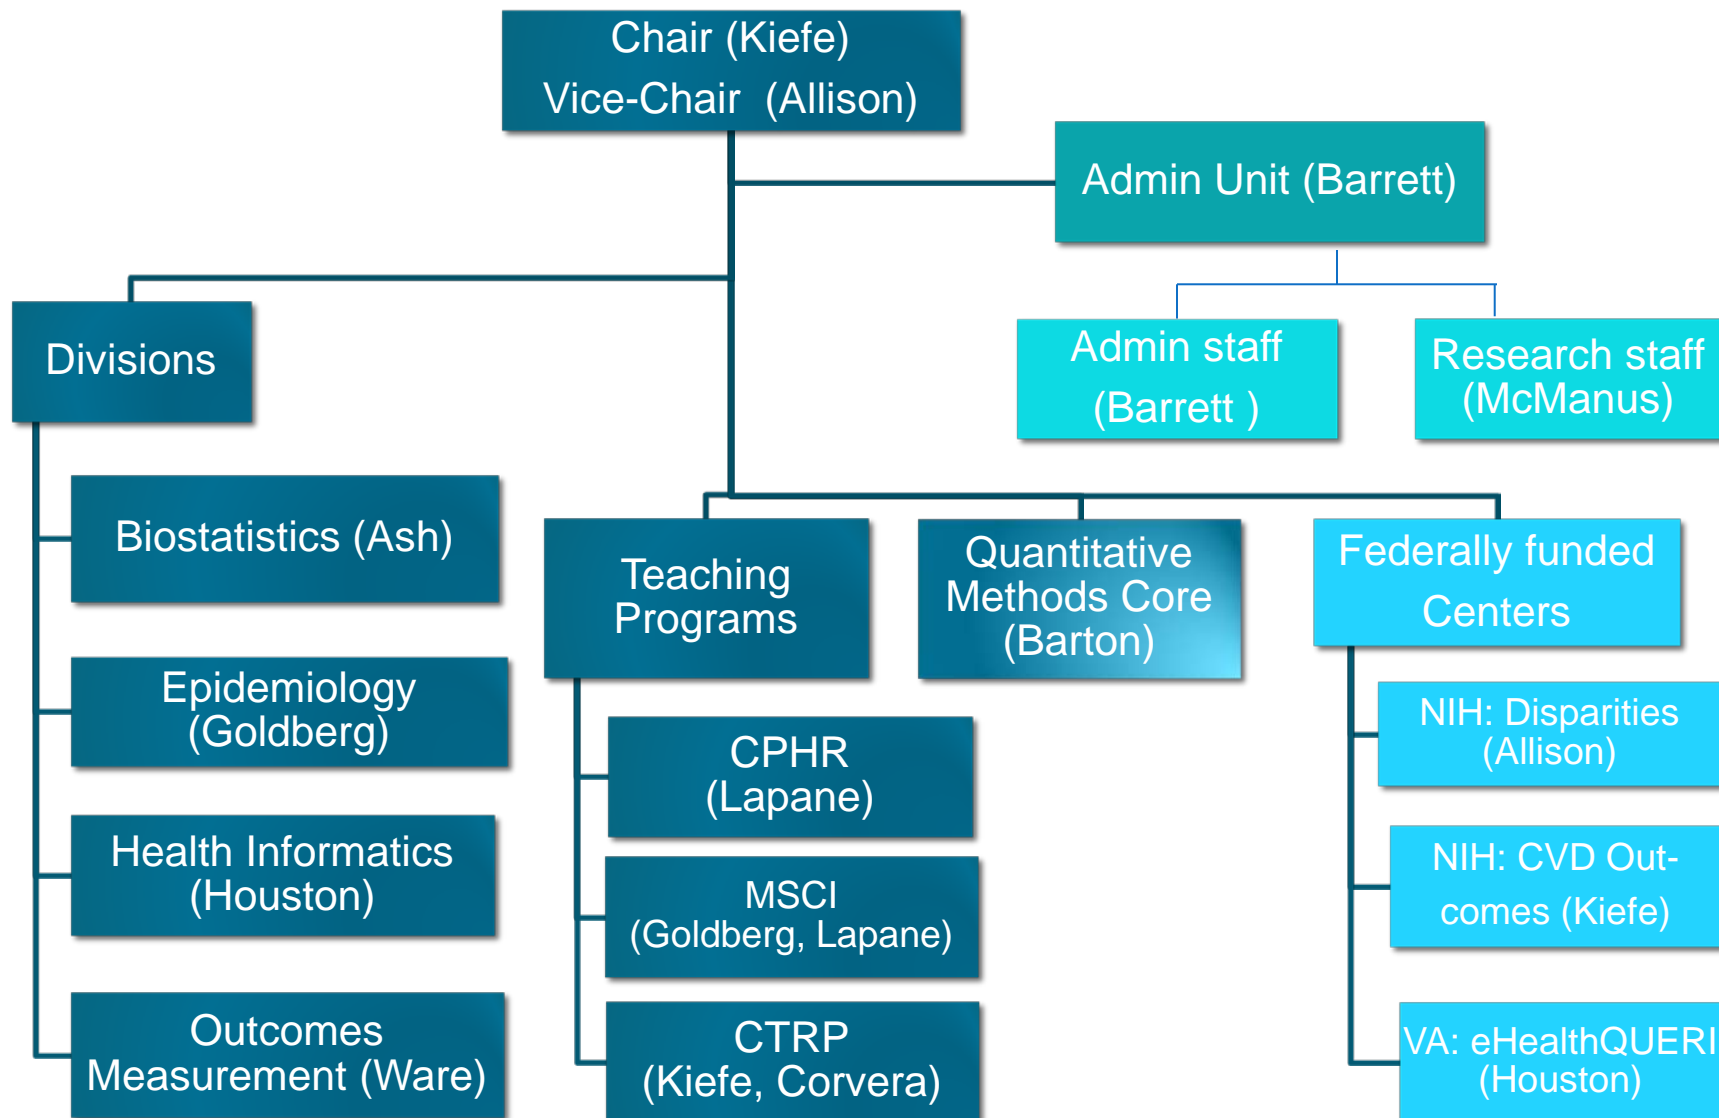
Chair (Kiefe)
Vice-Chair (Allison)

Admin Unit (Barrett)

Admin staff
(Barrett )

Research staff
(McManus)

Divisions

Biostatistics (Ash)

Epidemiology
(Goldberg)

Health Informatics
(Houston)

Outcomes
Measurement (Ware)

Teaching
Programs

CPHR
(Lapane)

MSCI
(Goldberg, Lapane)

CTRP
(Kiefe, Corvera)

Quantitative
Methods Core
(Barton)

Federally funded
Centers

NIH: Disparities
(Allison)

NIH: CVD Outcomes (Kiefe)

VA: eHealthQUERI
(Houston)